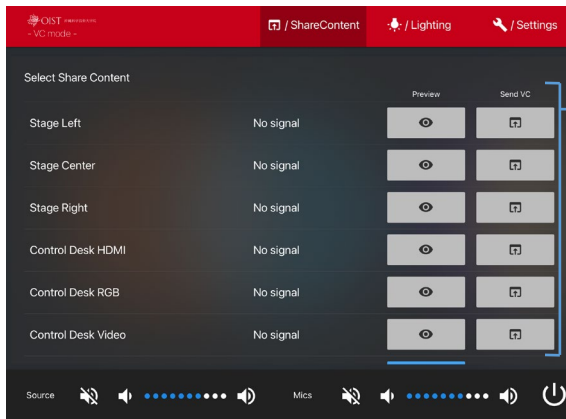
OIST
- VC mode -

/ ShareContent
/ Lighting
/ Settings

Select Share Content

| | | Preview | Send VC |
|---|---|---|---|
| Stage Left | No signal | | |
| Stage Center | No signal | | |
| Stage Right | No signal | | |
| Control Desk HDMI | No signal | | |
| Control Desk RGB | No signal | | |
| Control Desk Video | No signal | | |

Source
Mics